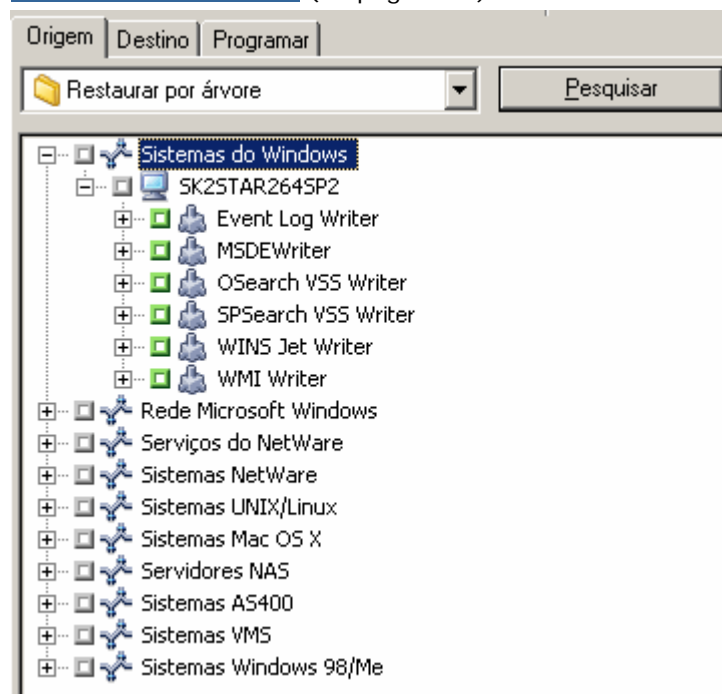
Origem | Destino | Programar

Restaurar por árvore

Pesquisar

Sistemas do Windows
SK2STAR264SP2
Event Log Writer
MSDEWriter
OSearch VSS Writer
SPSearch VSS Writer
WINS Jet Writer
WMI Writer
Rede Microsoft Windows
Serviços do NetWare
Sistemas NetWare
Sistemas UNIX/Linux
Sistemas Mac OS X
Servidores NAS
Sistemas AS400
Sistemas VMS
Sistemas Windows 98/Me